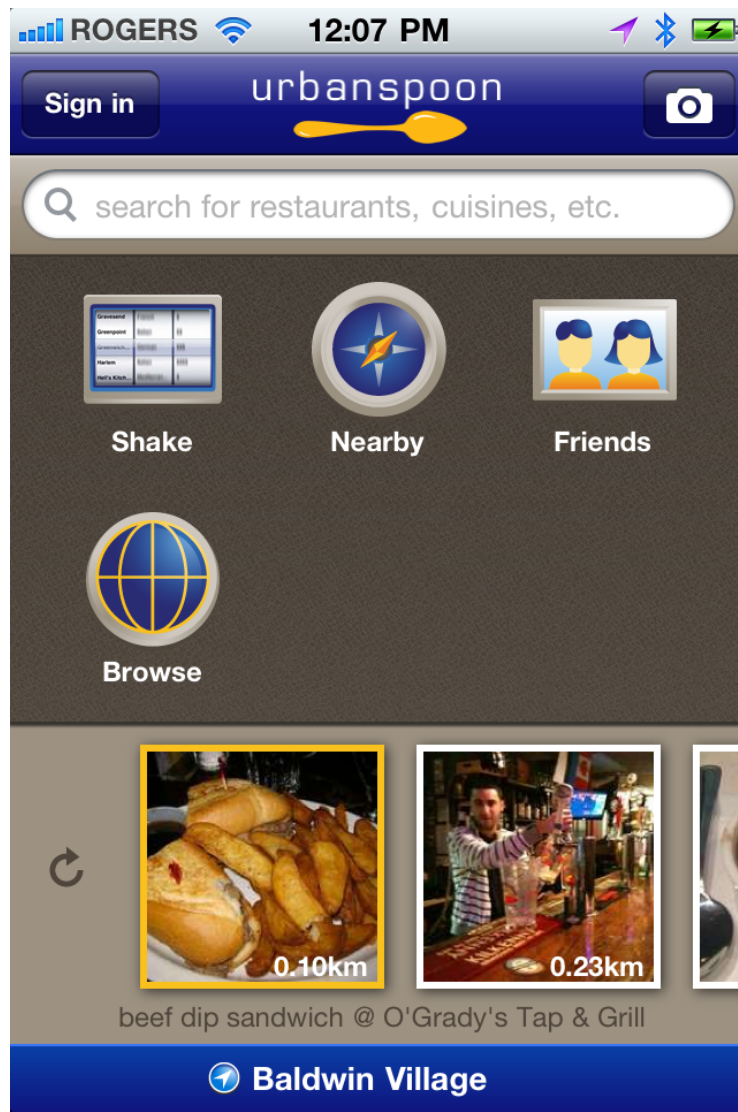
ROGERS 12:07 PM

Sign in urbanspoon

search for restaurants, cuisines, etc.

Gravesend
Greenpoint
Greenwich...
Harlem
Hell's Kitch...

Shake

Nearby

Friends

Browse

0.10km

0.23km

beef dip sandwich @ O'Grady's Tap & Grill

Baldwin Village